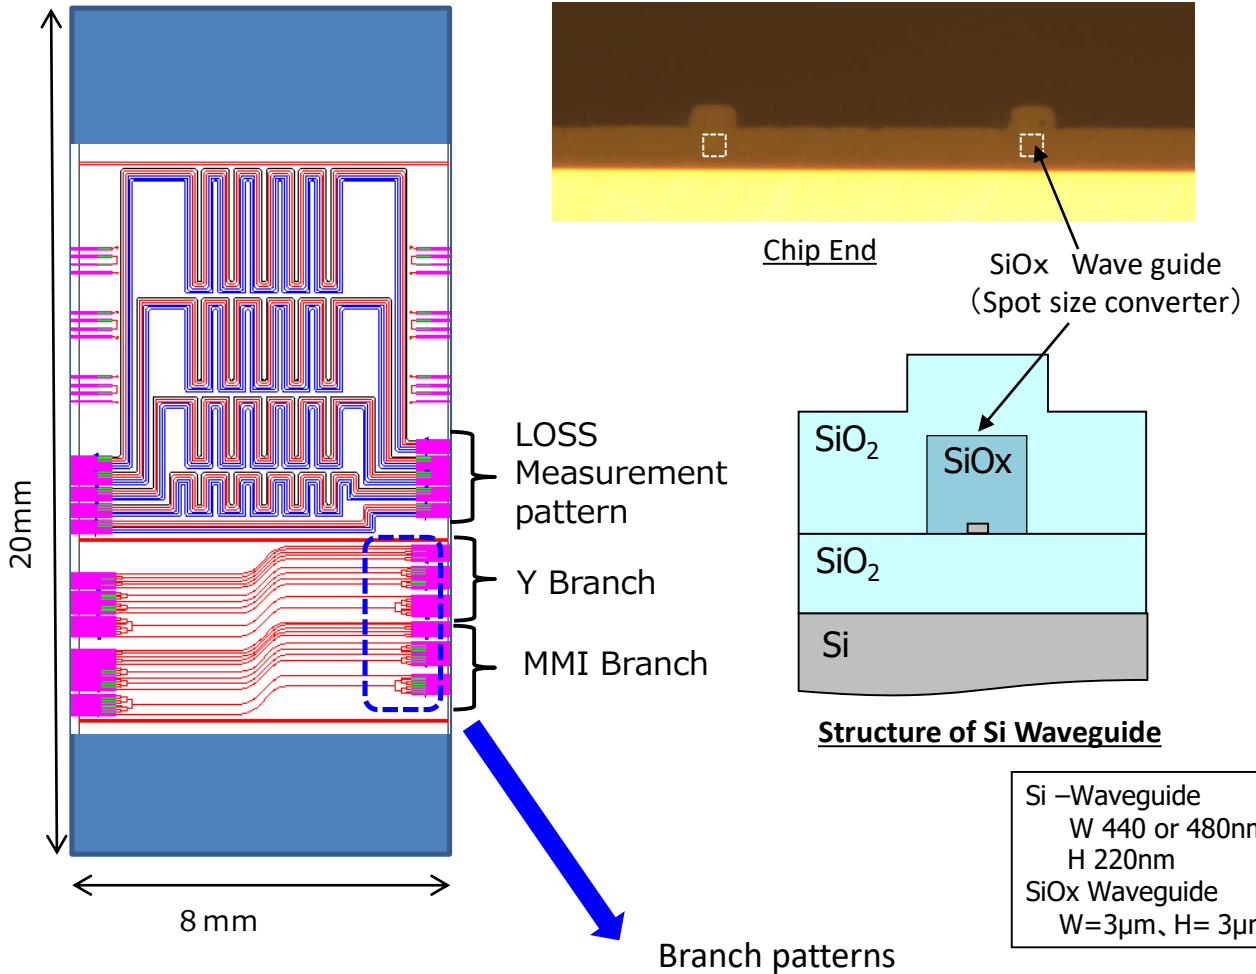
20mm

8 mm

LOSS Measurement pattern

Y Branch

MMI Branch

Branch patterns

Chip End

SiOx Wave guide
(Spot size converter)

$SiO_2$

SiOx

$SiO_2$

Si

Structure of Si Waveguide

Si –Waveguide
W 440 or 480n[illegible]
H 220nm
SiOx Waveguide
W=3μm、H= 3μ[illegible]